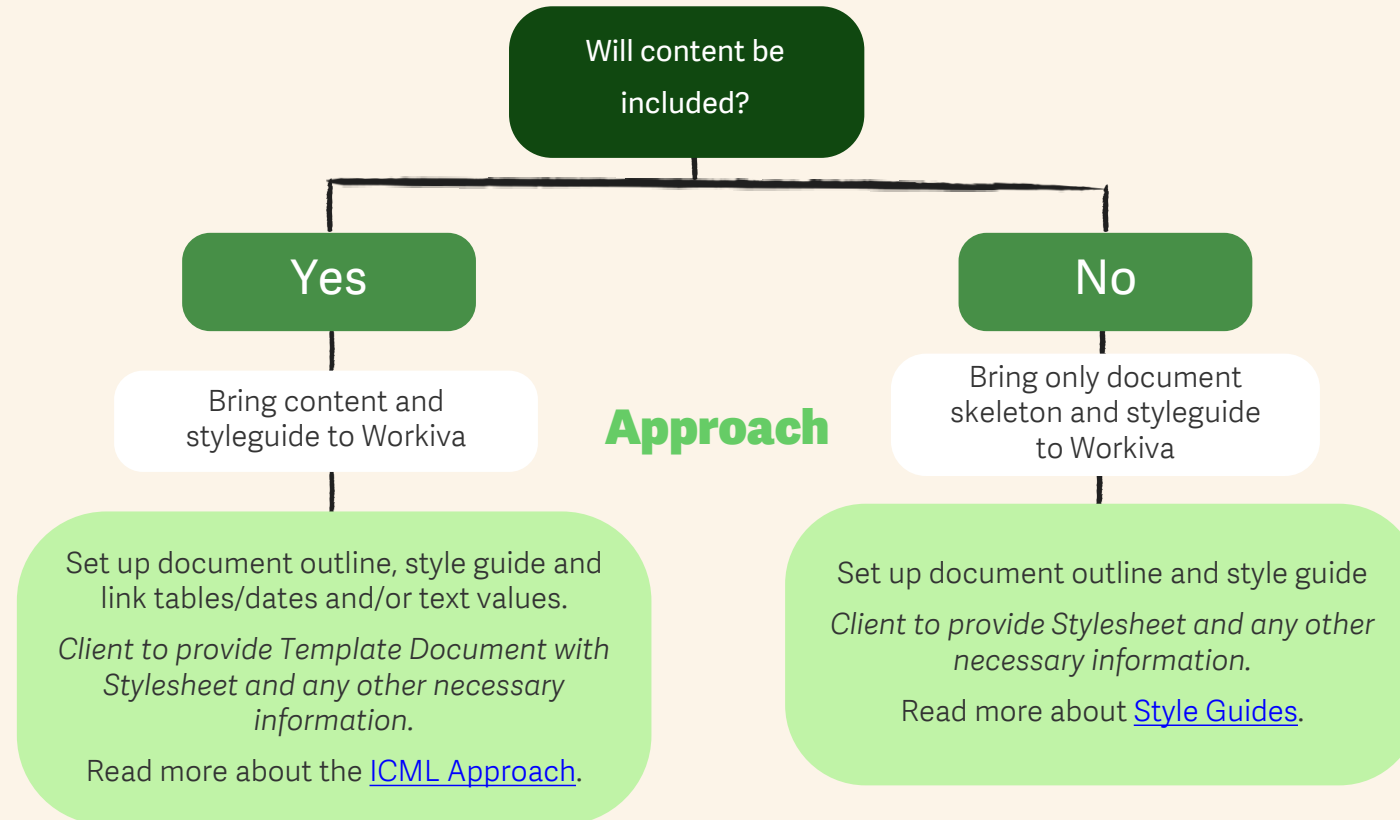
Will content be included?

Yes

No

Bring content and styleguide to Workiva

Approach

Bring only document skeleton and styleguide to Workiva

Set up document outline, style guide and link tables/dates and/or text values.

*Client to provide Template Document with Stylesheet and any other necessary information.*

Read more about the ICML Approach.

Set up document outline and style guide

*Client to provide Stylesheet and any other necessary information.*

Read more about Style Guides.